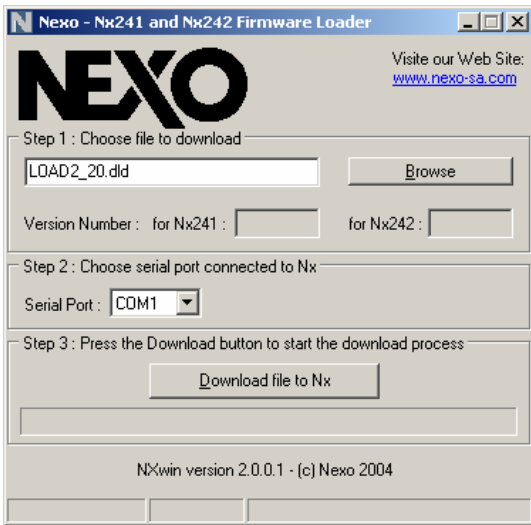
Nexo - Nx241 and Nx242 Firmware Loader

NEXO

Visite our Web Site:
www.nexo-sa.com

Step 1 : Choose file to download

LOAD2_20.dld

Browse

Version Number : for Nx241 :

for Nx242 :

Step 2 : Choose serial port connected to Nx

Serial Port : COM1

Step 3 : Press the Download button to start the download process

Download file to Nx

NXwin version 2.0.0.1 - (c) Nexo 2004